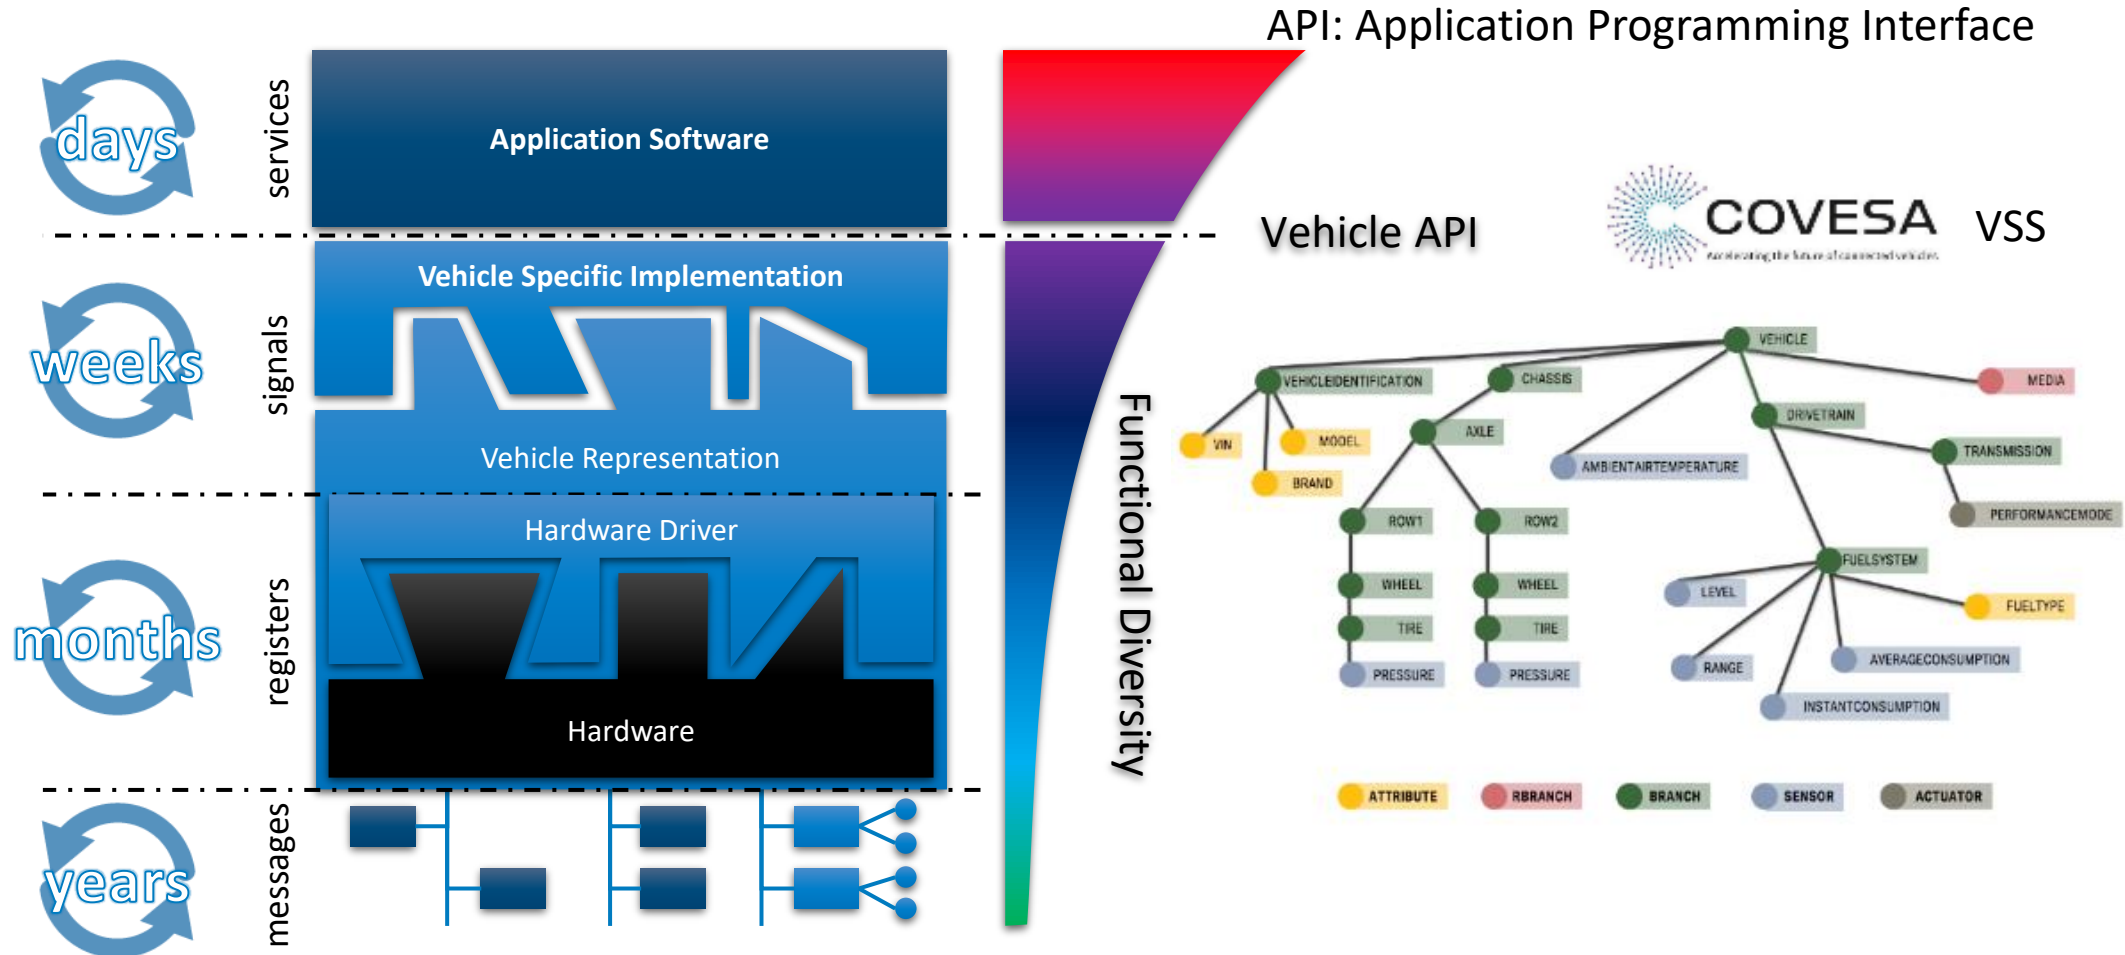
API: Application Programming Interface

days

services

Application Software

Vehicle API

COVESA

Accelerating the future of connected vehicles

VSS

weeks

signals

Vehicle Specific Implementation

Vehicle Representation

months

registers

Hardware Driver

Hardware

years

messages

Functional Diversity

VEHICLE

VEHICLEIDENTIFICATION

CHASSIS

MEDIA

VIN

MODEL

BRAND

AXLE

DRIVETRAIN

AMBIENTAIRTEMPERATURE

TRANSMISSION

PERFORMANCEMODE

ROW1

ROW2

WHEEL

WHEEL

TIRE

TIRE

PRESSURE

PRESSURE

FUELSYSTEM

LEVEL

FUELTYPE

RANGE

AVERAGECONSUMPTION

INSTANTCONSUMPTION

ATTRIBUTE

RBRANCH

BRANCH

SENSOR

ACTUATOR